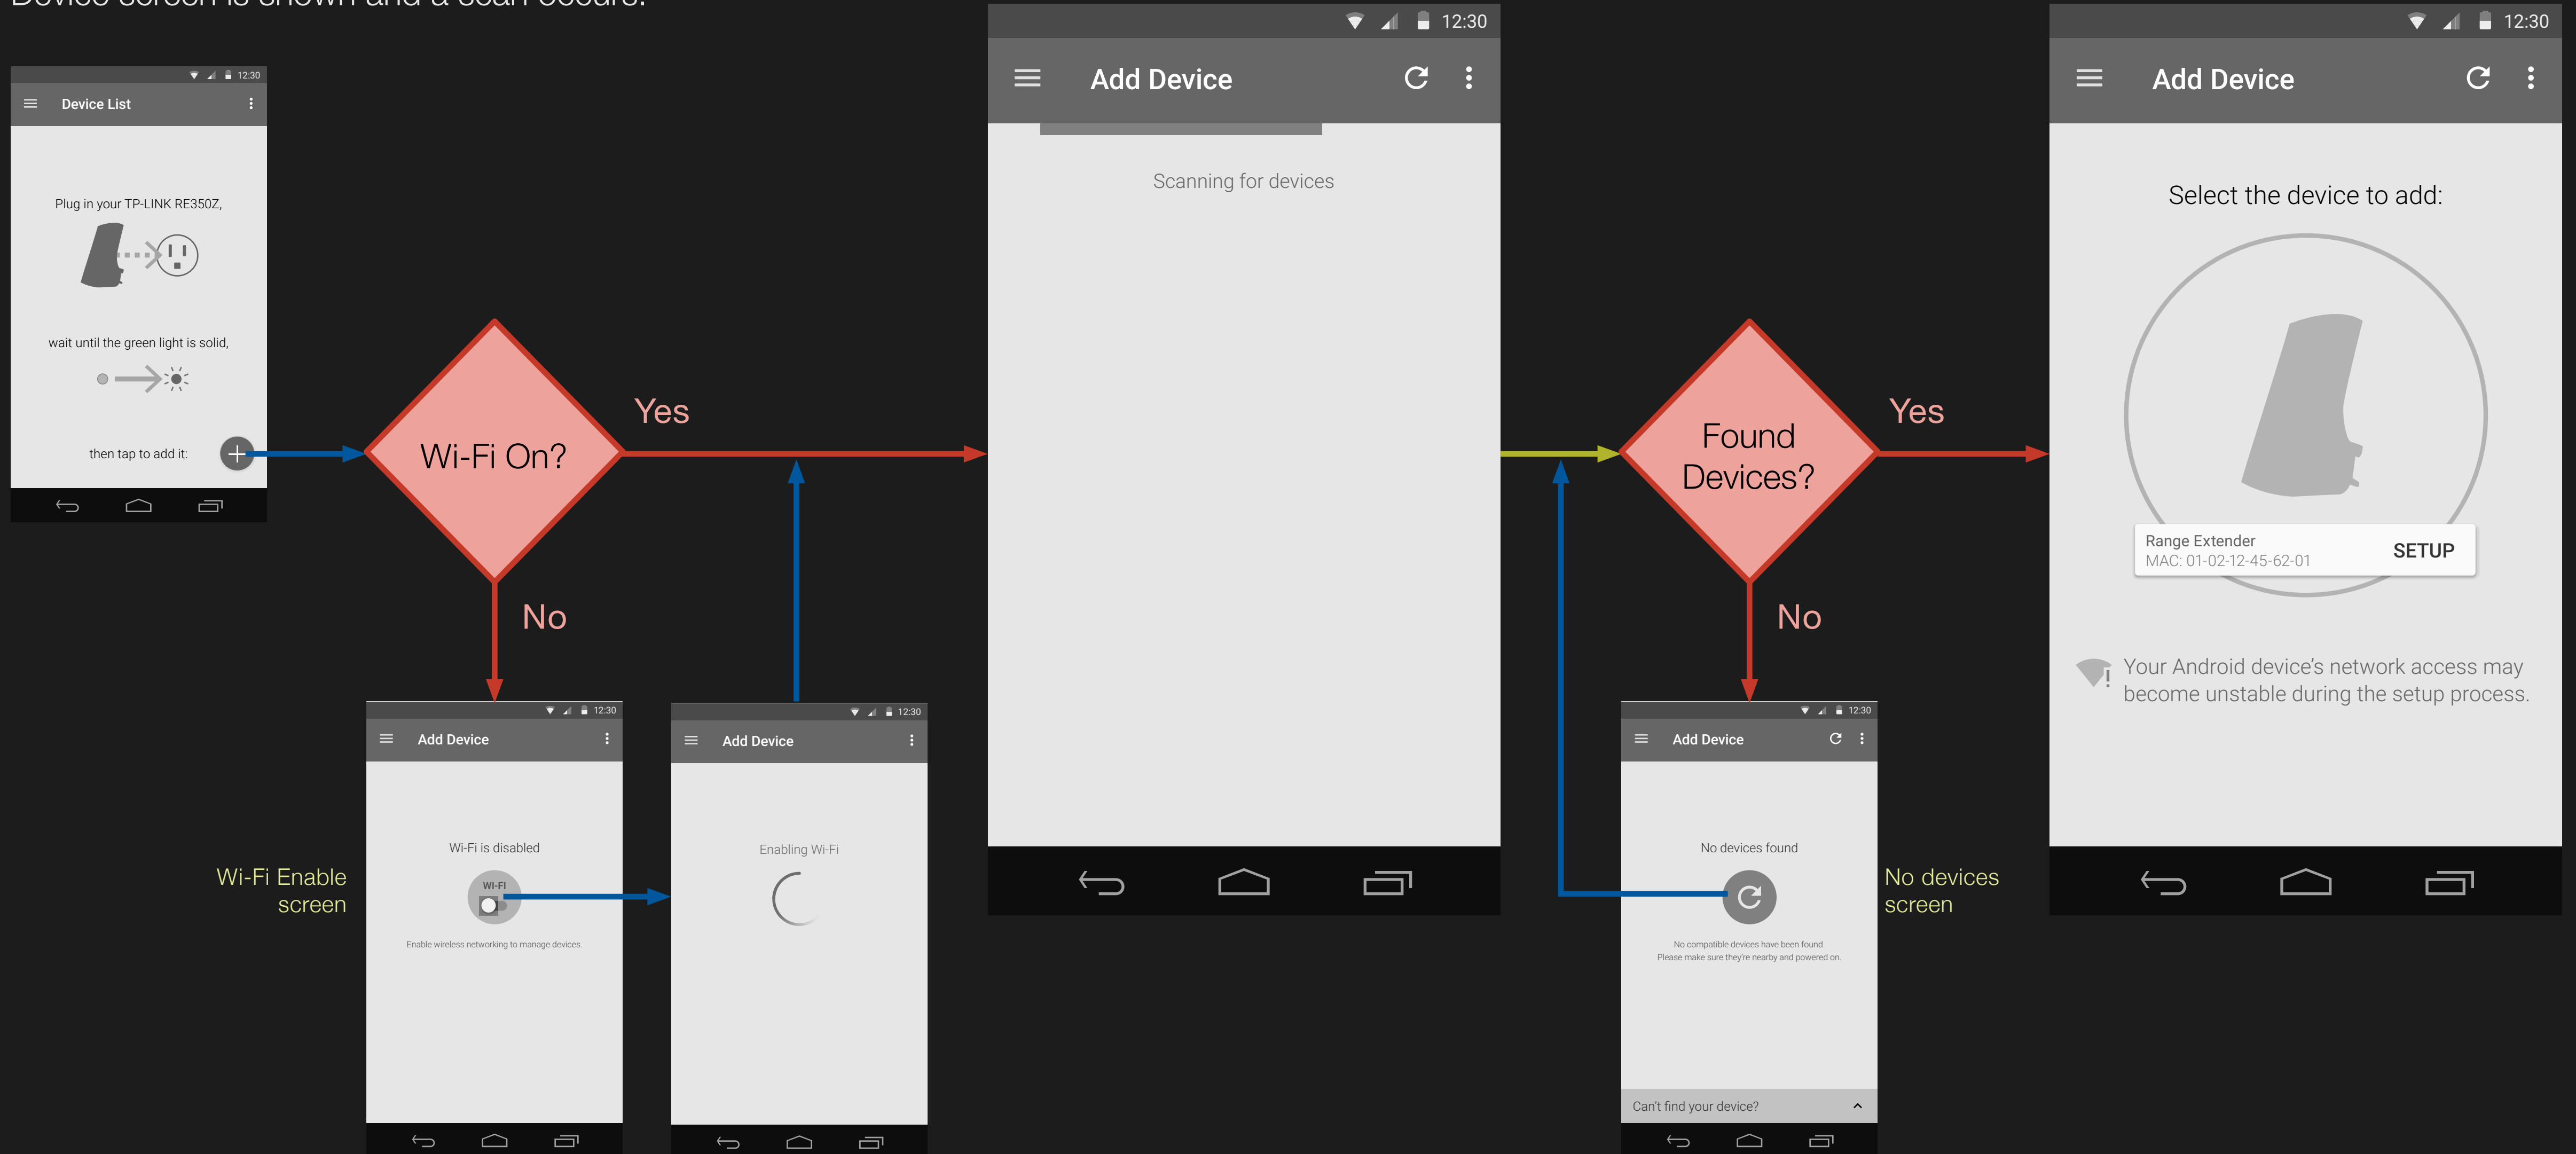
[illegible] screen is shown and a scan occurs.

12:30
Device List

Plug in your TP-LINK RE350Z,

wait until the green light is solid,

then tap to add it:

Wi-Fi On?

Yes

No

12:30
Add Device

Wi-Fi is disabled

WI-FI

Enable wireless networking to manage devices.

Wi-Fi Enable screen

12:30
Add Device

Enabling Wi-Fi

12:30
Add Device

Scanning for devices

Found Devices?

Yes

No

12:30
Add Device

No devices found

No compatible devices have been found. Please make sure they're nearby and powered on.

Can't find your device?

No devices screen

12:30
Add Device

Select the device to add:

Range Extender
MAC: 01-02-12-45-62-01
SETUP

Your Android device's network access may become unstable during the setup process.